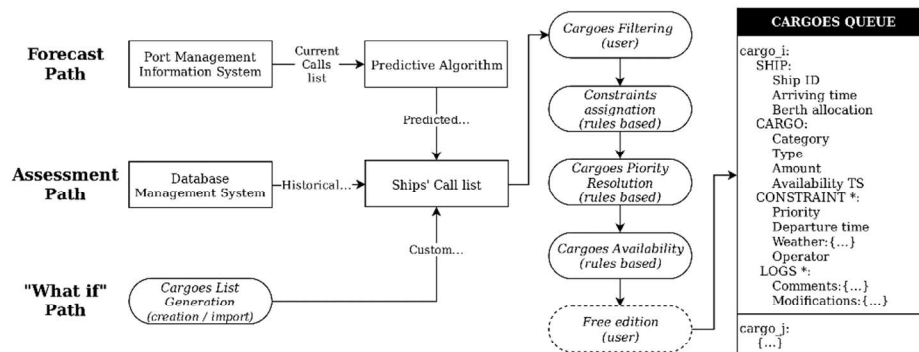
Forecast Path

Port Management Information System

Current Calls list

Predictive Algorithm

Predicted...

Assessment Path

Database Management System

Historical...

Ships' Call list

Custom...

"What if" Path

Cargoes List Generation (creation / import)

Cargoes Filtering (user)

Constraints assignation (rules based)

Cargoes Piority Resolution (rules based)

Cargoes Availability (rules based)

Free edition (user)

CARGOES QUEUE

cargo_i:
SHIP:
Ship ID
Arriving time
Berth allocation
CARGO:
Category
Type
Amount
Availability TS
CONSTRAINT *:
Priority
Departure time
Weather:{...}
Operator
LOGS *:
Comments:{...}
Modifications:{...}

cargo_j:
{...}